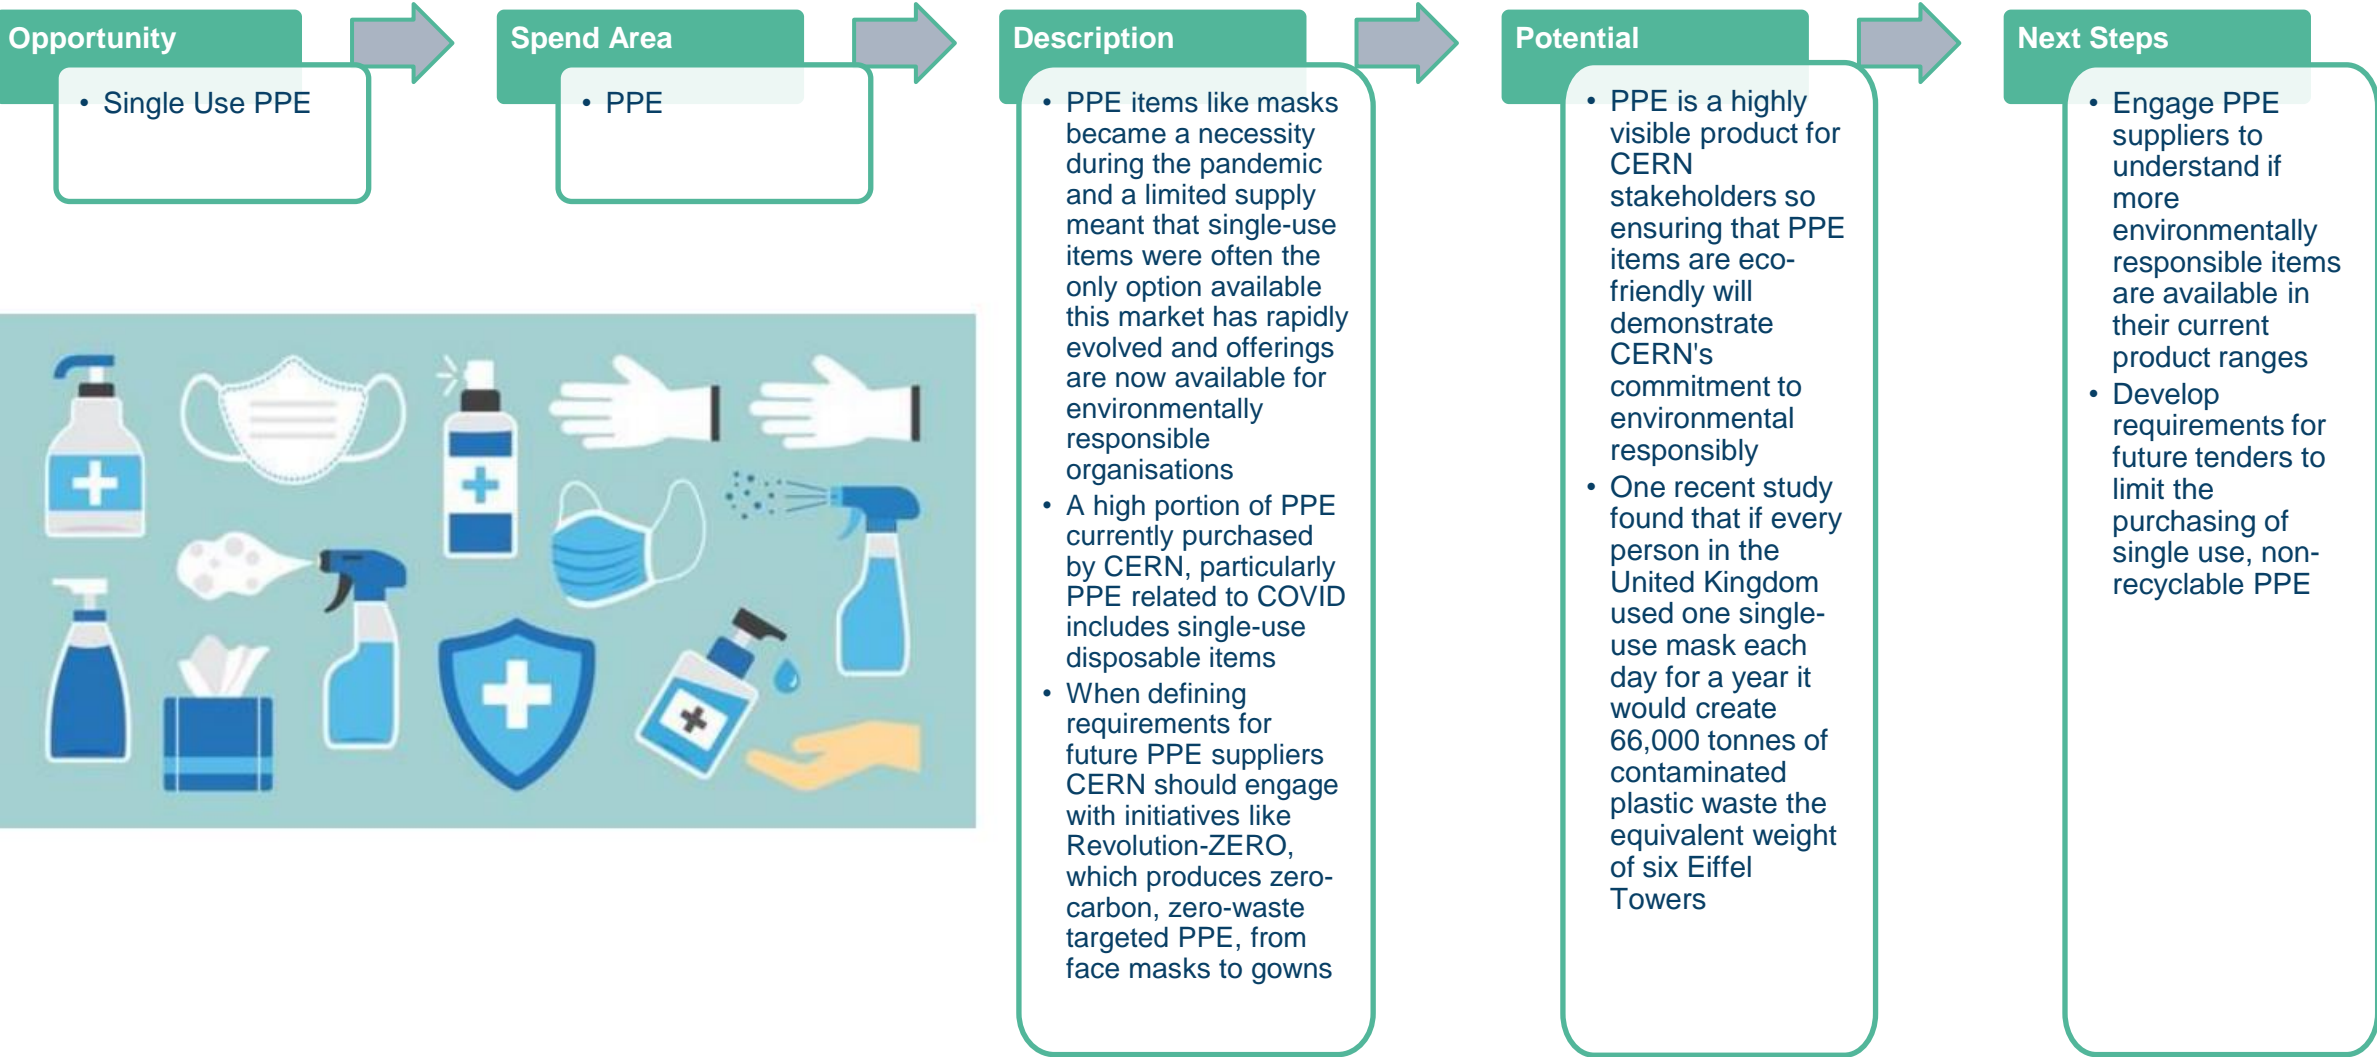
Opportunity

• Single Use PPE

Spend Area

• PPE

Description

• PPE items like masks became a necessity during the pandemic and a limited supply meant that single-use items were often the only option available this market has rapidly evolved and offerings are now available for environmentally responsible organisations
• A high portion of PPE currently purchased by CERN, particularly PPE related to COVID includes single-use disposable items
• When defining requirements for future PPE suppliers CERN should engage with initiatives like Revolution-ZERO, which produces zero-carbon, zero-waste targeted PPE, from face masks to gowns

Potential

• PPE is a highly visible product for CERN stakeholders so ensuring that PPE items are eco-friendly will demonstrate CERN's commitment to environmental responsibly
• One recent study found that if every person in the United Kingdom used one single-use mask each day for a year it would create 66,000 tonnes of contaminated plastic waste the equivalent weight of six Eiffel Towers

Next Steps

• Engage PPE suppliers to understand if more environmentally responsible items are available in their current product ranges
• Develop requirements for future tenders to limit the purchasing of single use, non-recyclable PPE